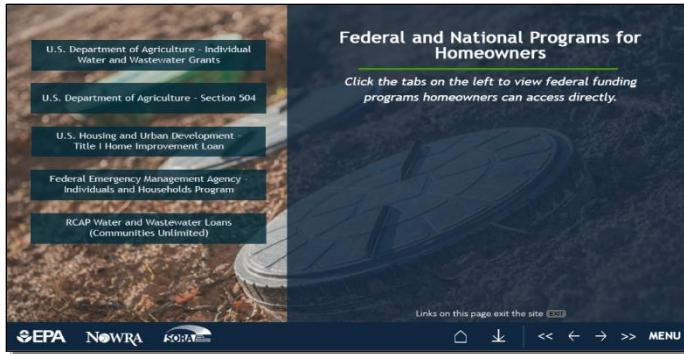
U.S. Department of Agriculture - Individual Water and Wastewater Grants

U.S. Department of Agriculture - Section 504

U.S. Housing and Urban Development - Title I Home Improvement Loan

Federal Emergency Management Agency - Individuals and Households Program

RCAP Water and Wastewater Loans (Communities Unlimited)

Federal and National Programs for Homeowners

Click the tabs on the left to view federal funding programs homeowners can access directly.

Links on this page exit the site EXIT

EPA NOWRA SORA

<< ← → >> MENU